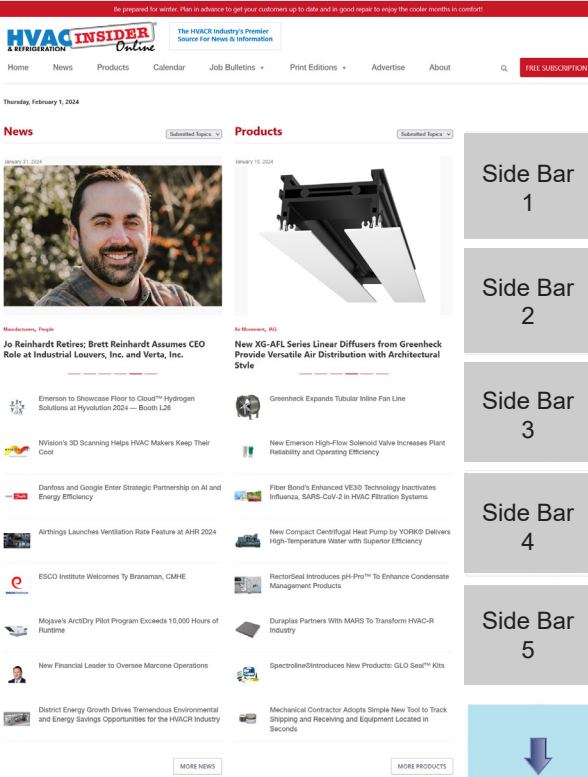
Be prepared for winter. Plan in advance to get your customers up to date and in good repair to enjoy the cooler months in comfort!

HVACR INSIDER & REFRIGERATION Online

The HVACR Industry's Premier Source For News & Information

Home News Products Calendar Job Bulletins Print Editions Advertise About FREE SUBSCRIPTION

Thursday, February 1, 2024

News

Submitted Topics

January 31, 2024

Manufacturers, People

Jo Reinhardt Retires; Brett Reinhardt Assumes CEO Role at Industrial Louvers, Inc. and Verta, Inc.

Emerson to Showcase Floor to Cloud™ Hydrogen Solutions at Hyvolution 2024 — Booth L26

NVision's 3D Scanning Helps HVAC Makers Keep Their Cool

Danfoss and Google Enter Strategic Partnership on AI and Energy Efficiency

Airthings Launches Ventilation Rate Feature at AHR 2024

ESCO Institute Welcomes Ty Branaman, CMHE

Mojave's ArctiDry Pilot Program Exceeds 10,000 Hours of Runtime

New Financial Leader to Oversee Marcone Operations

District Energy Growth Drives Tremendous Environmental and Energy Savings Opportunities for the HVACR Industry

MORE NEWS

Products

Submitted Topics

January 15, 2024

Air Movement, IAQ

New XG-AFL Series Linear Diffusers from Greenheck Provide Versatile Air Distribution with Architectural Style

Greenheck Expands Tubular Inline Fan Line

New Emerson High-Flow Solenoid Valve Increases Plant Reliability and Operating Efficiency

Fiber Bond's Enhanced VE3® Technology Inactivates Influenza, SARS-CoV-2 in HVAC Filtration Systems

New Compact Centrifugal Heat Pump by YORK® Delivers High-Temperature Water with Superior Efficiency

RectorSeal Introduces pH-Pro™ To Enhance Condensate Management Products

Duraplas Partners With MARS To Transform HVAC-R Industry

SpectrolineSIntroduces New Products: GLO Seal™ Kits

Mechanical Contractor Adopts Simple New Tool to Track Shipping and Receiving and Equipment Located in Seconds

MORE PRODUCTS

Side Bar 1

Side Bar 2

Side Bar 3

Side Bar 4

Side Bar 5